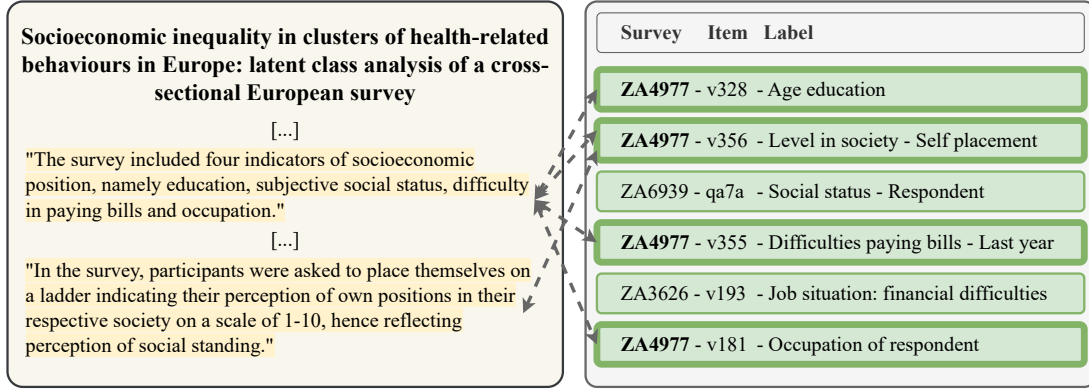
**Socioeconomic inequality in clusters of health-related behaviours in Europe: latent class analysis of a cross-sectional European survey**

[...]

"The survey included four indicators of socioeconomic position, namely education, subjective social status, difficulty in paying bills and occupation."

[...]

"In the survey, participants were asked to place themselves on a ladder indicating their perception of own positions in their respective society on a scale of 1-10, hence reflecting perception of social standing."

Survey Item Label

**ZA4977** - v328 - Age education

**ZA4977** - v356 - Level in society - Self placement

ZA6939 - qa7a - Social status - Respondent

**ZA4977** - v355 - Difficulties paying bills - Last year

ZA3626 - v193 - Job situation: financial difficulties

**ZA4977** - v181 - Occupation of respondent